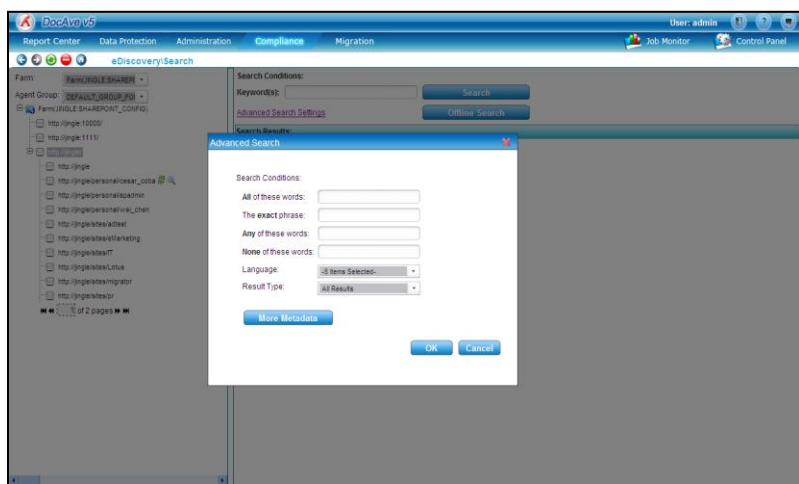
DocAve v5

User: admin

Report Center Data Protection Administration Compliance Migration

Job Monitor Control Panel

eDiscovery\Search

Farm: Farm(JINGLE:SHAREPI

Agent Group: DEFAULT_GROUP_FO

Farm(JINGLE:SHAREPOINT_CONFIG)

http://jingle:10000/

http://jingle:1111/

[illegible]

http://jingle

http://jingle/personal/cesar_coba

http://jingle/personal/spadmin

http://jingle/personal/wei_chen

http://jingle/sites/adtest

http://jingle/sites/eMarketing

http://jingle/sites/IT

http://jingle/sites/Lotus

http://jingle/sites/migrator

http://jingle/sites/pr

1 of 2 pages

Search Conditions:

Keyword(s):

Search

Advanced Search Settings

Offline Search

Search Results:

Advanced Search

Search Conditions:

All of these words:

The exact phrase:

Any of these words:

None of these words:

Language: -8 Items Selected-

Result Type: All Results

More Metadata

OK Cancel